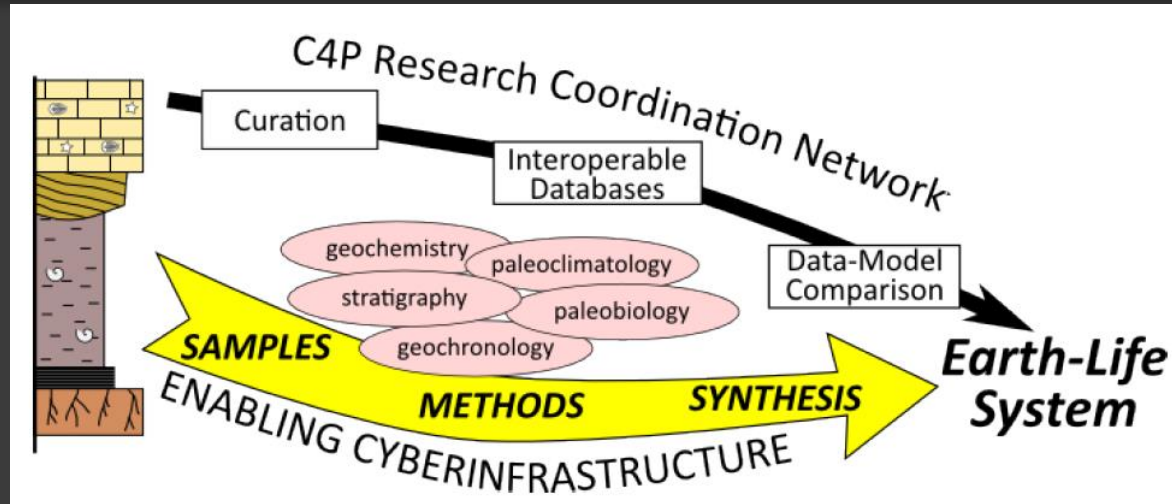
C4P Research Coordination Network

Curation

Interoperable Databases

Data-Model Comparison

geochemistry
paleoclimatology
stratigraphy
paleobiology
geochronology

SAMPLES
METHODS
SYNTHESIS

ENABLING CYBERINFRASTRUCTURE

Earth-Life System